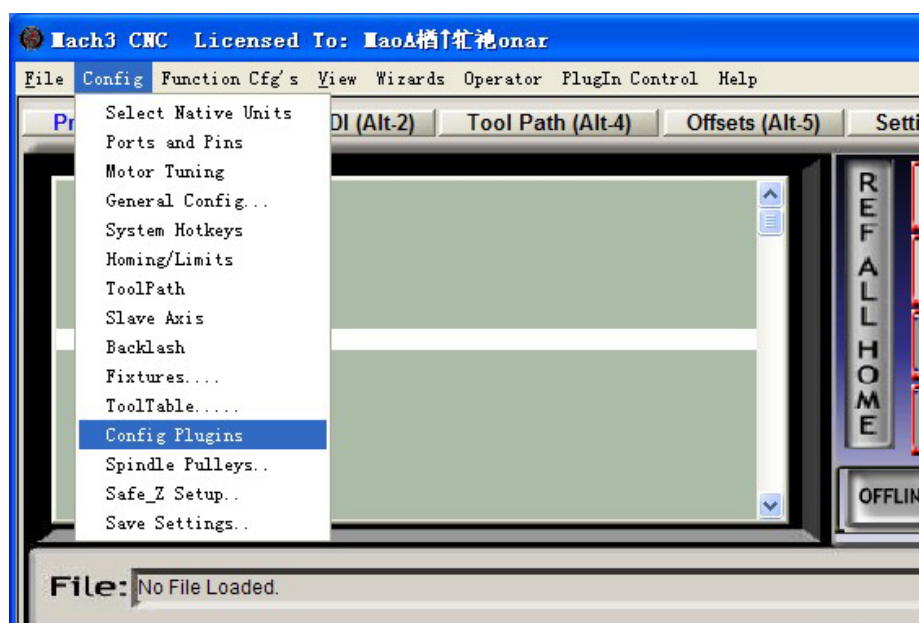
Mach3 CNC Licensed To: MaoA楢†牤袘onar

File Config Function Cfg's View Wizards Operator PlugIn Control Help

Select Native Units
Ports and Pins
Motor Tuning
General Config...
System Hotkeys
Homing/Limits
ToolPath
Slave Axis
Backlash
Fixtures....
ToolTable.....
Config Plugins
Spindle Pulleys..
Safe_Z Setup..
Save Settings..

Pr

DI (Alt-2)

Tool Path (Alt-4)

Offsets (Alt-5)

Setti

REF ALL HOME

OFFLIN

File: No File Loaded.